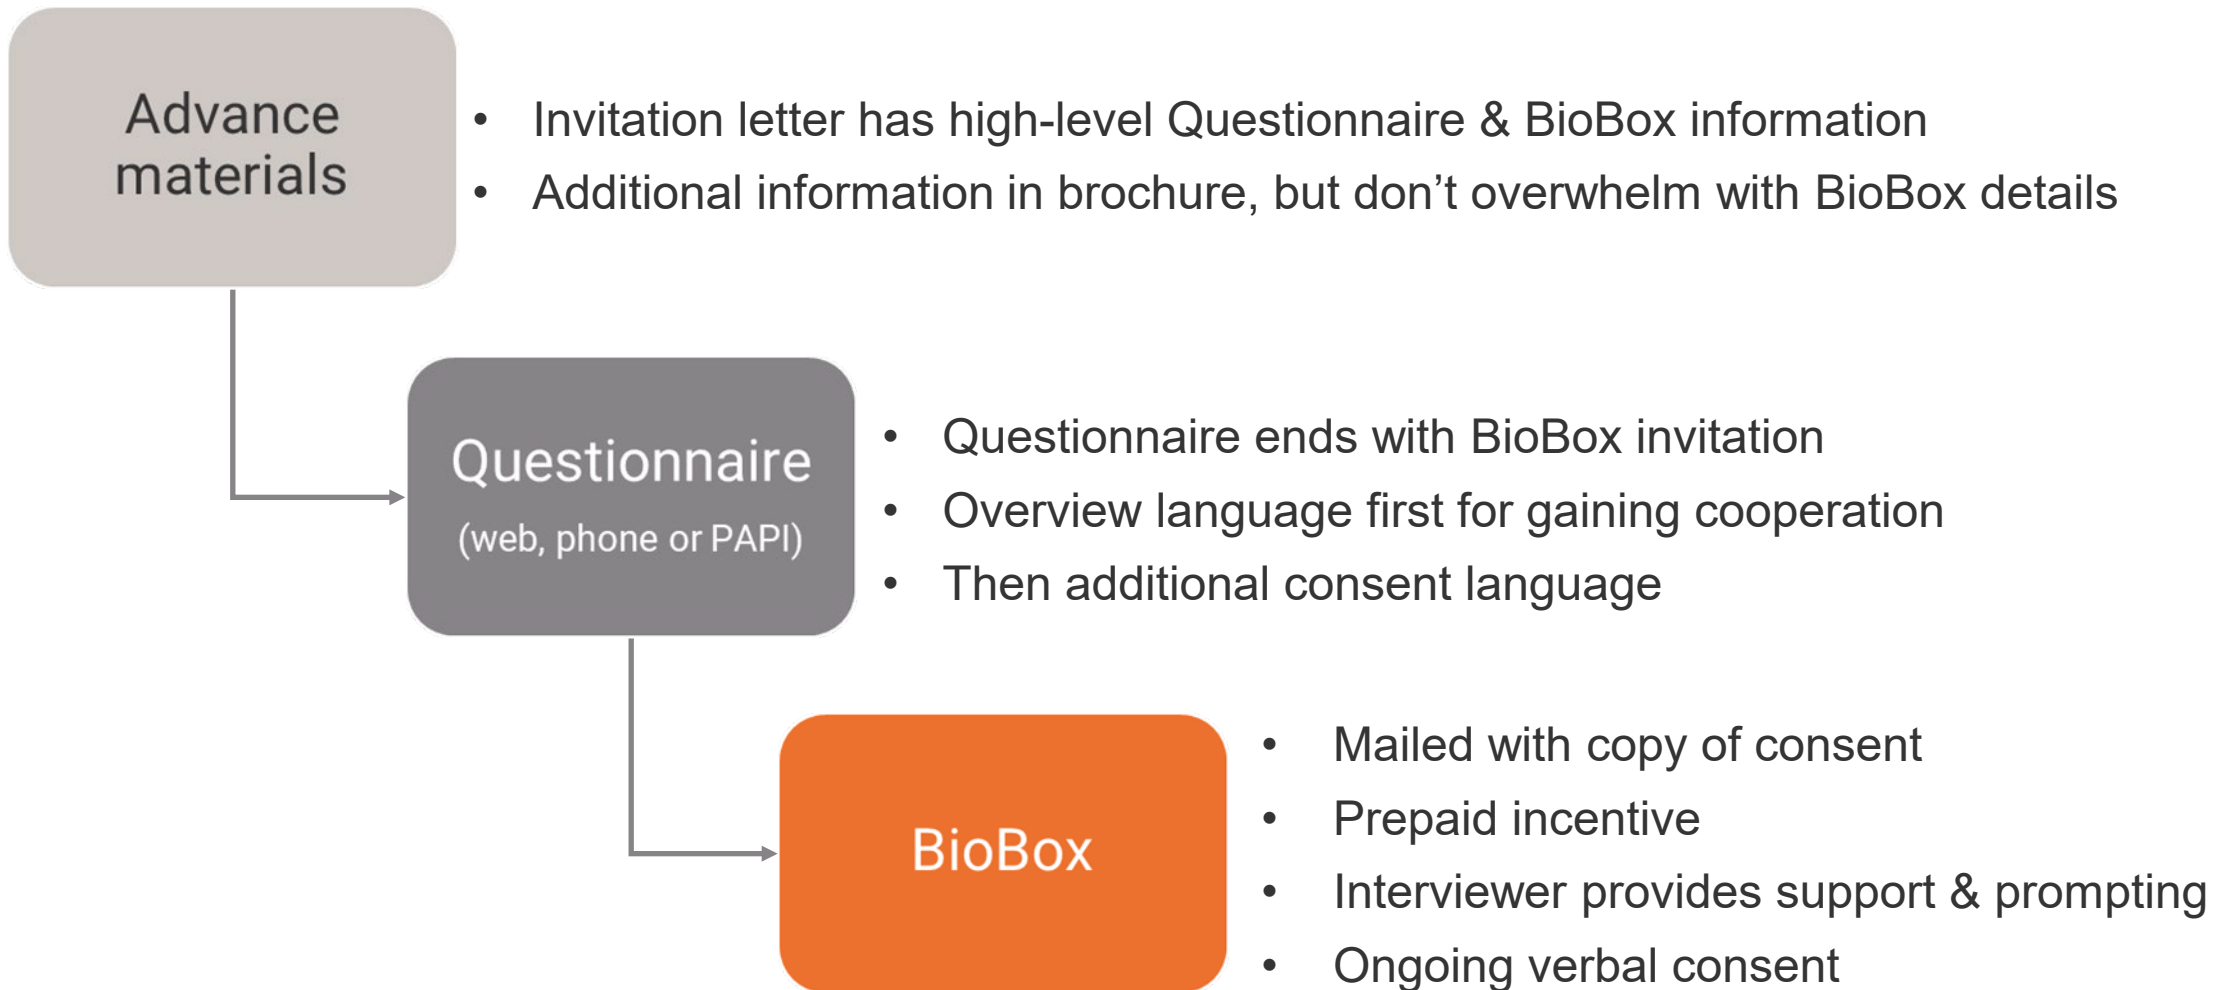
Advance materials

- Invitation letter has high-level Questionnaire & BioBox information
- Additional information in brochure, but don’t overwhelm with BioBox details

Questionnaire
(web, phone or PAPI)

- Questionnaire ends with BioBox invitation
- Overview language first for gaining cooperation
- Then additional consent language

BioBox

- Mailed with copy of consent
- Prepaid incentive
- Interviewer provides support & prompting
- Ongoing verbal consent